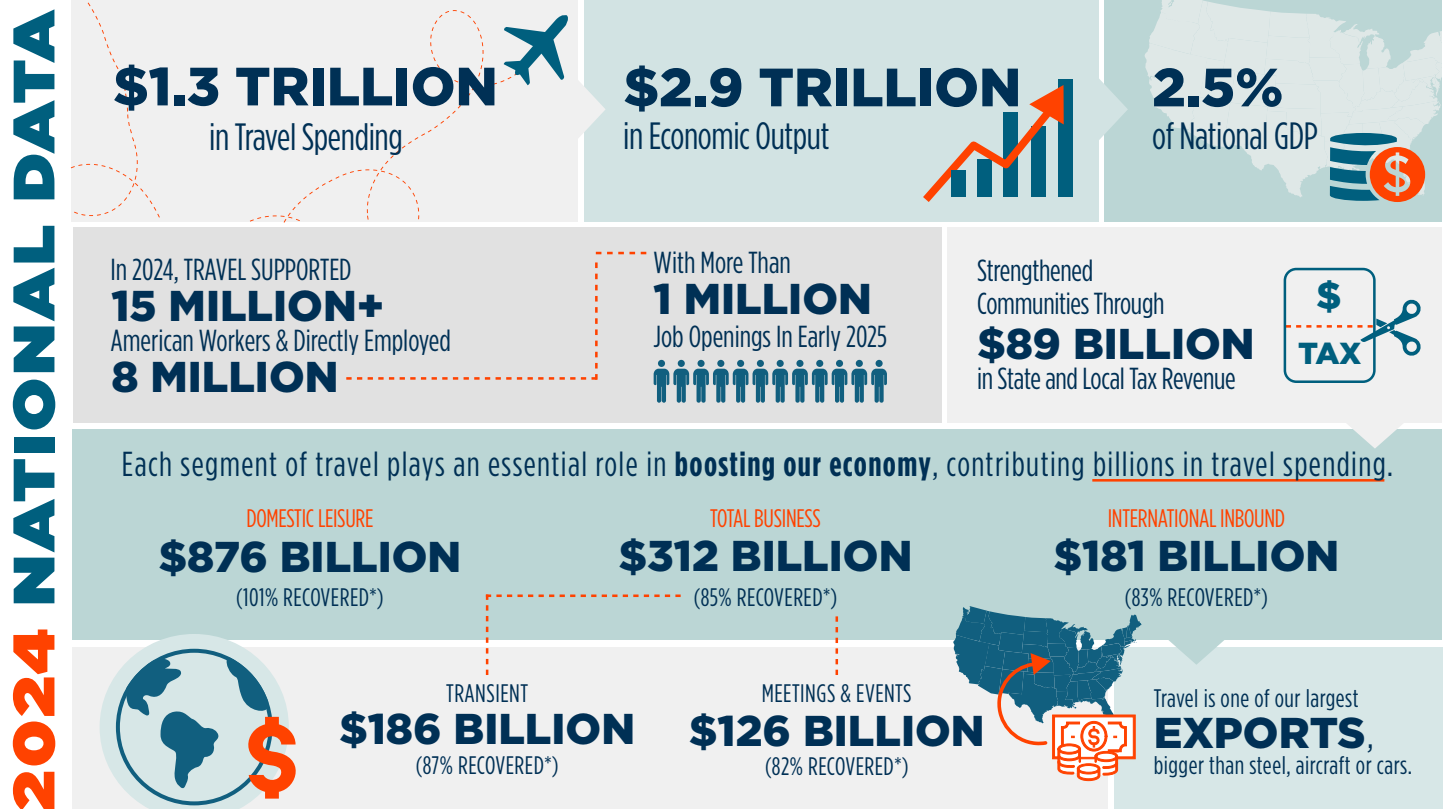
2024 NATIONAL DATA

$1.3 TRILLION
in Travel Spending

$2.9 TRILLION
in Economic Output

2.5%
of National GDP

$

In 2024, TRAVEL SUPPORTED
15 MILLION+
American Workers & Directly Employed
8 MILLION

With More Than
1 MILLION
Job Openings In Early 2025

Strengthened Communities Through
$89 BILLION
in State and Local Tax Revenue

$
TAX

Each segment of travel plays an essential role in **boosting our economy**, contributing billions in travel spending.

DOMESTIC LEISURE
$876 BILLION
(101% RECOVERED*)

TOTAL BUSINESS
$312 BILLION
(85% RECOVERED*)

INTERNATIONAL INBOUND
$181 BILLION
(83% RECOVERED*)

$

TRANSIENT
$186 BILLION
(87% RECOVERED*)

MEETINGS & EVENTS
$126 BILLION
(82% RECOVERED*)

$

Travel is one of our largest
EXPORTS,
bigger than steel, aircraft or cars.